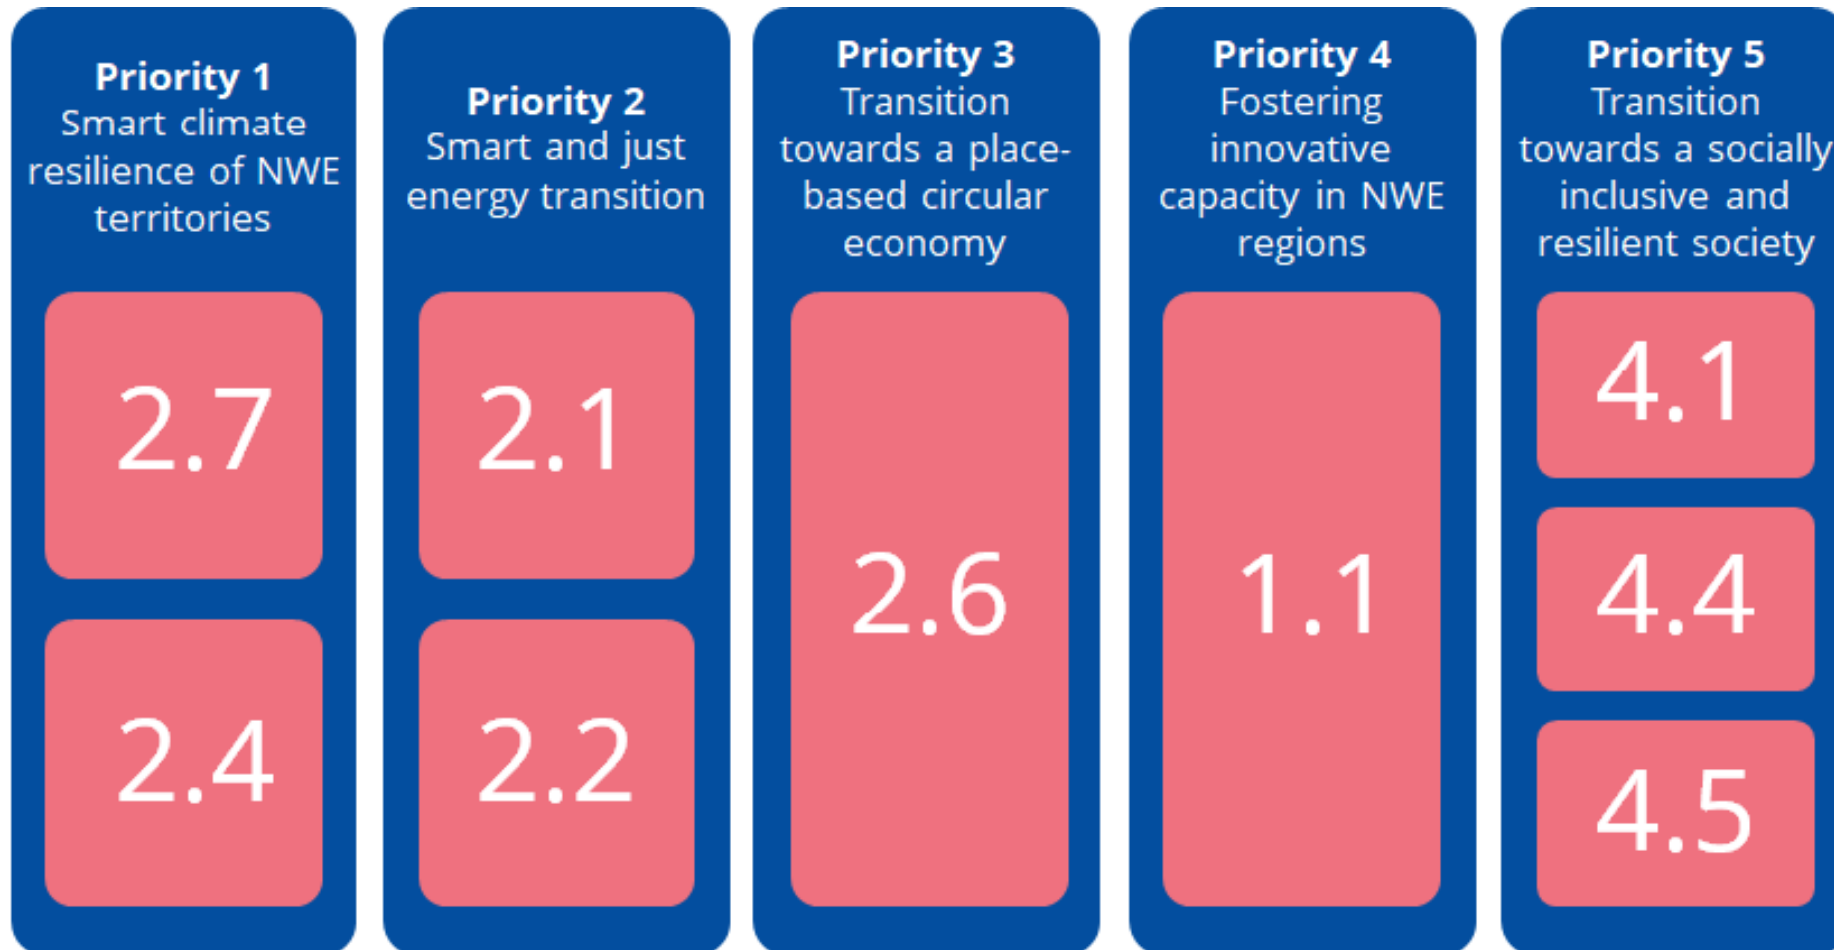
Priority 1
Smart climate resilience of NWE territories

2.7

2.4

Priority 2
Smart and just energy transition

2.1

2.2

Priority 3
Transition towards a place-based circular economy

2.6

Priority 4
Fostering innovative capacity in NWE regions

1.1

Priority 5
Transition towards a socially inclusive and resilient society

4.1

4.4

4.5